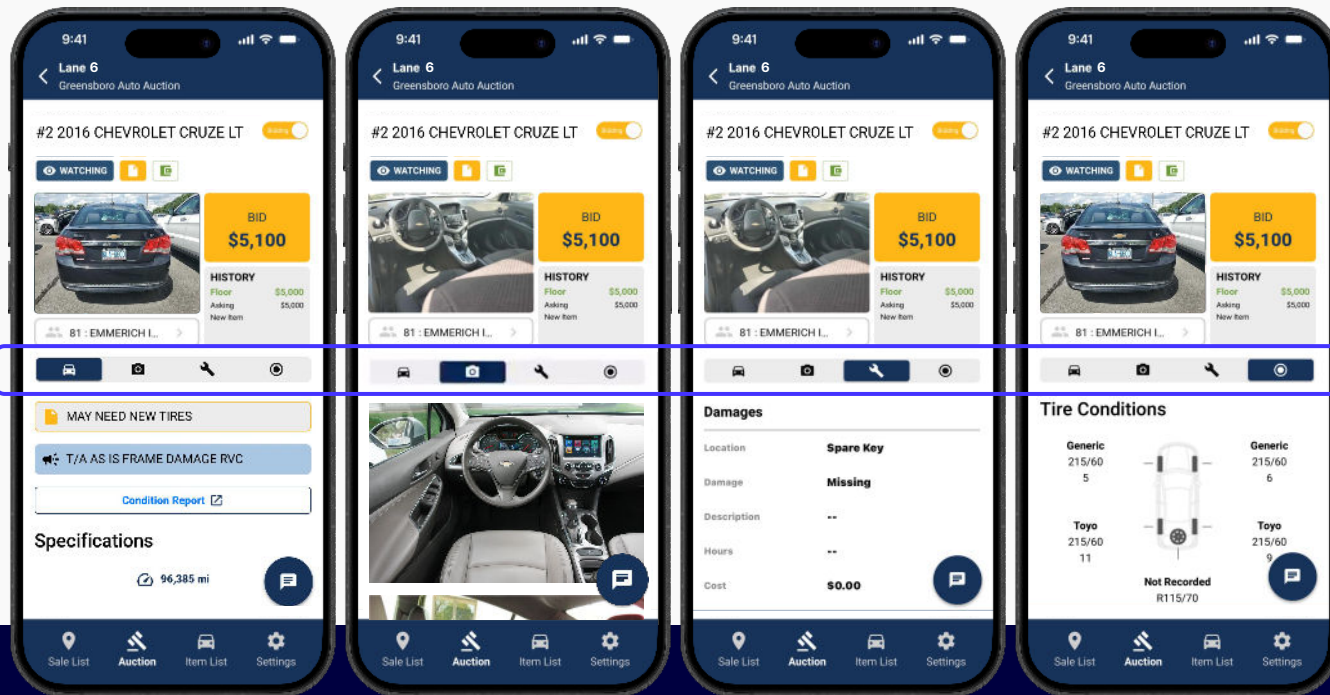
9:41

Lane 6
Greensboro Auto Auction

#2 2016 CHEVROLET CRUZE LT

Bidding

WATCHING

BID
$5,100

HISTORY
Floor $5,000
Asking $5,000
New Item

81 : EMMERICH I...

MAY NEED NEW TIRES

T/A AS IS FRAME DAMAGE RVC

Condition Report

Specifications

96,385 mi

Sale List Auction Item List Settings

9:41

Lane 6
Greensboro Auto Auction

#2 2016 CHEVROLET CRUZE LT

Bidding

WATCHING

BID
$5,100

HISTORY
Floor $5,000
Asking $5,000
New Item

81 : EMMERICH I...

Sale List Auction Item List Settings

9:41

Lane 6
Greensboro Auto Auction

#2 2016 CHEVROLET CRUZE LT

Bidding

WATCHING

BID
$5,100

HISTORY
Floor $5,000
Asking $5,000
New Item

81 : EMMERICH I...

Damages

| | |
|---|---|
| Location | Spare Key |
| Damage | Missing |
| Description | -- |
| Hours | -- |
| Cost | $0.00 |

Sale List Auction Item List Settings

9:41

Lane 6
Greensboro Auto Auction

#2 2016 CHEVROLET CRUZE LT

Bidding

WATCHING

BID
$5,100

HISTORY
Floor $5,000
Asking $5,000
New Item

81 : EMMERICH I...

Tire Conditions

Generic
215/60
5

Generic
215/60
6

Toyo
215/60
11

Toyo
215/60
9

Not Recorded
R115/70

Sale List Auction Item List Settings